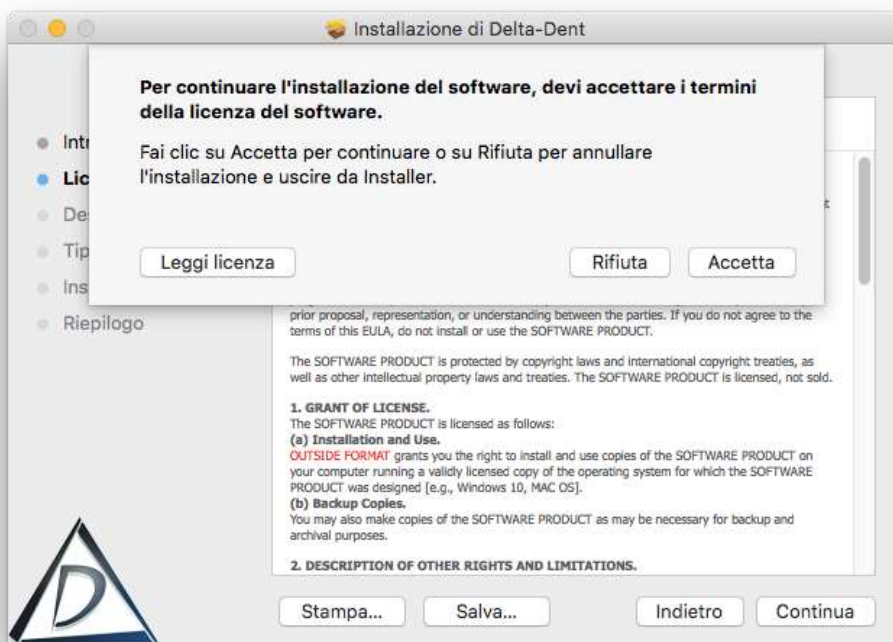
Installazione di Delta-Dent

Per continuare l'installazione del software, devi accettare i termini della licenza del software.

Fai clic su Accetta per continuare o su Rifiuta per annullare l'installazione e uscire da Installer.

Leggi licenza

Rifiuta

Accetta

Intr

Lic

Des

Tip

Ins

Riepilogo

prior proposal, representation, or understanding between the parties. If you do not agree to the terms of this EULA, do not install or use the SOFTWARE PRODUCT.

The SOFTWARE PRODUCT is protected by copyright laws and international copyright treaties, as well as other intellectual property laws and treaties. The SOFTWARE PRODUCT is licensed, not sold.

1. GRANT OF LICENSE.
The SOFTWARE PRODUCT is licensed as follows:
(a) Installation and Use.
OUTSIDE FORMAT grants you the right to install and use copies of the SOFTWARE PRODUCT on your computer running a validly licensed copy of the operating system for which the SOFTWARE PRODUCT was designed [e.g., Windows 10, MAC OS].
(b) Backup Copies.
You may also make copies of the SOFTWARE PRODUCT as may be necessary for backup and archival purposes.

2. DESCRIPTION OF OTHER RIGHTS AND LIMITATIONS.

Stampa...

Salva...

Indietro

Continua